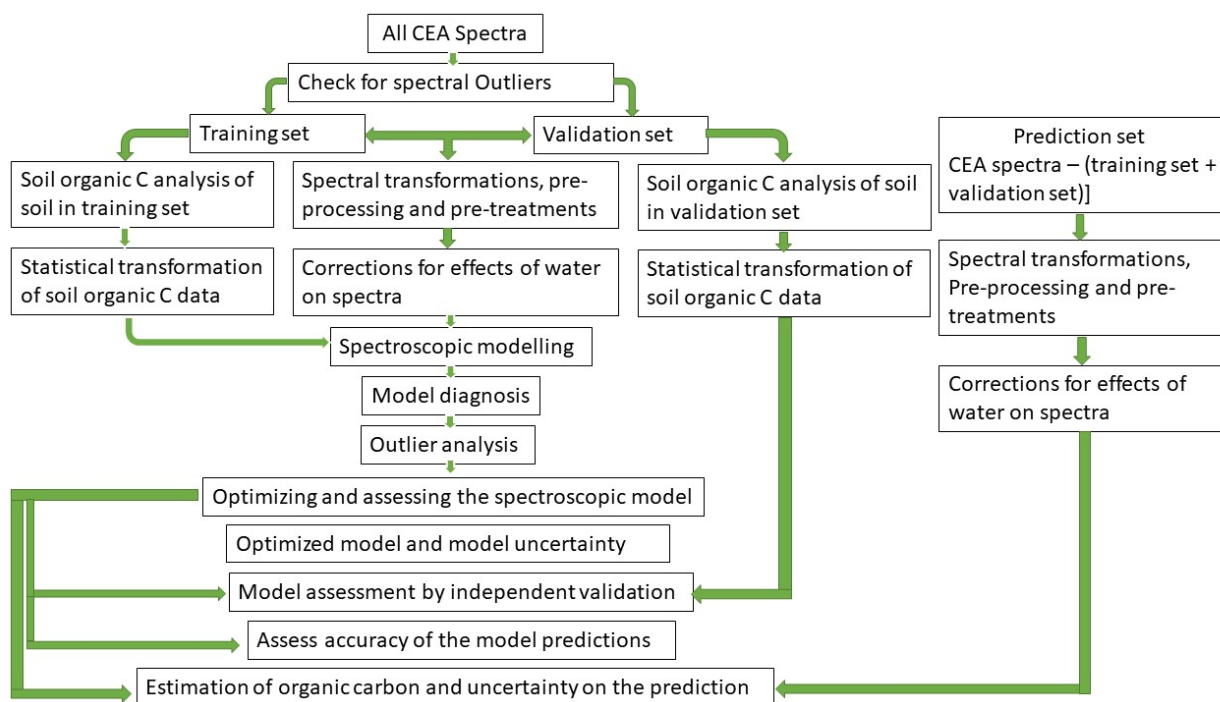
All CEA Spectra

Check for spectral Outliers

Training set

Validation set

Prediction set
CEA spectra – (training set + validation set)]

Soil organic C analysis of soil in training set

Spectral transformations, pre-processing and pre-treatments

Soil organic C analysis of soil in validation set

Statistical transformation of soil organic C data

Corrections for effects of water on spectra

Statistical transformation of soil organic C data

Spectral transformations, Pre-processing and pre-treatments

Spectroscopic modelling

Corrections for effects of water on spectra

Model diagnosis

Outlier analysis

Optimizing and assessing the spectroscopic model

Optimized model and model uncertainty

Model assessment by independent validation

Assess accuracy of the model predictions

Estimation of organic carbon and uncertainty on the prediction